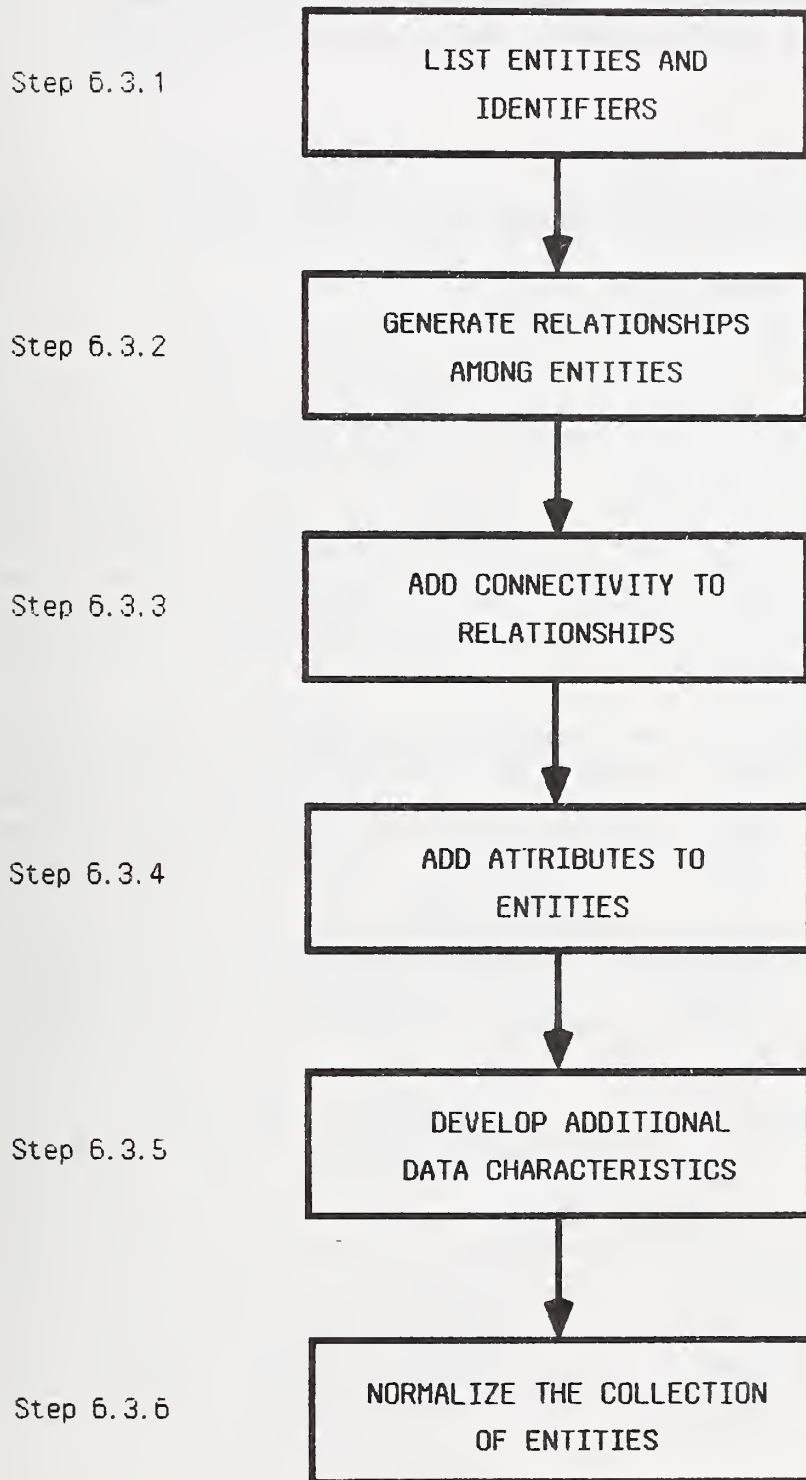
Step 6.3.1

LIST ENTITIES AND IDENTIFIERS

Step 6.3.2

GENERATE RELATIONSHIPS AMONG ENTITIES

Step 6.3.3

ADD CONNECTIVITY TO RELATIONSHIPS

Step 6.3.4

ADD ATTRIBUTES TO ENTITIES

Step 6.3.5

DEVELOP ADDITIONAL DATA CHARACTERISTICS

Step 6.3.6

NORMALIZE THE COLLECTION OF ENTITIES